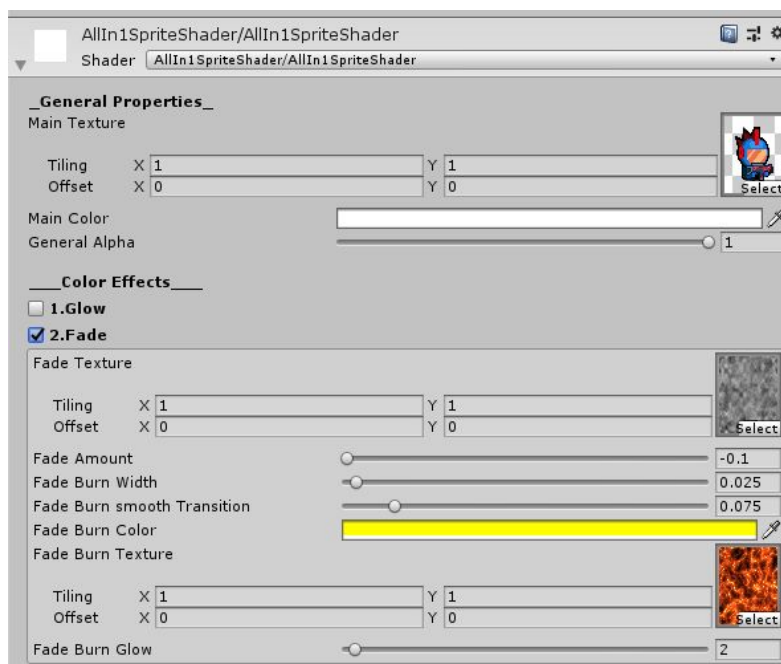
AllIn1SpriteShader/AllIn1SpriteShader
Shader AllIn1SpriteShader/AllIn1SpriteShader

_General Properties_
Main Texture

Tiling X 1 Y 1
Offset X 0 Y 0
Select

Main Color
General Alpha 1

___Color Effects___
1.Glow
2.Fade

Fade Texture

Tiling X 1 Y 1
Offset X 0 Y 0
Select

Fade Amount -0.1
Fade Burn Width 0.025
Fade Burn smooth Transition 0.075
Fade Burn Color
Fade Burn Texture

Tiling X 1 Y 1
Offset X 0 Y 0
Select

Fade Burn Glow 2